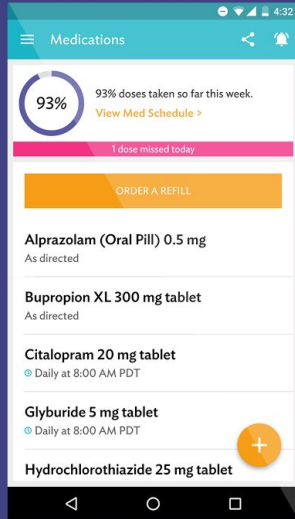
4:32

Medications

93%

93% doses taken so far this week.

View Med Schedule >

1 dose missed today

ORDER A REFILL

Alprazolam (Oral Pill) 0.5 mg

As directed

Bupropion XL 300 mg tablet

As directed

Citalopram 20 mg tablet

Daily at 8:00 AM PDT

Glyburide 5 mg tablet

Daily at 8:00 AM PDT

Hydrochlorothiazide 25 mg tablet

+